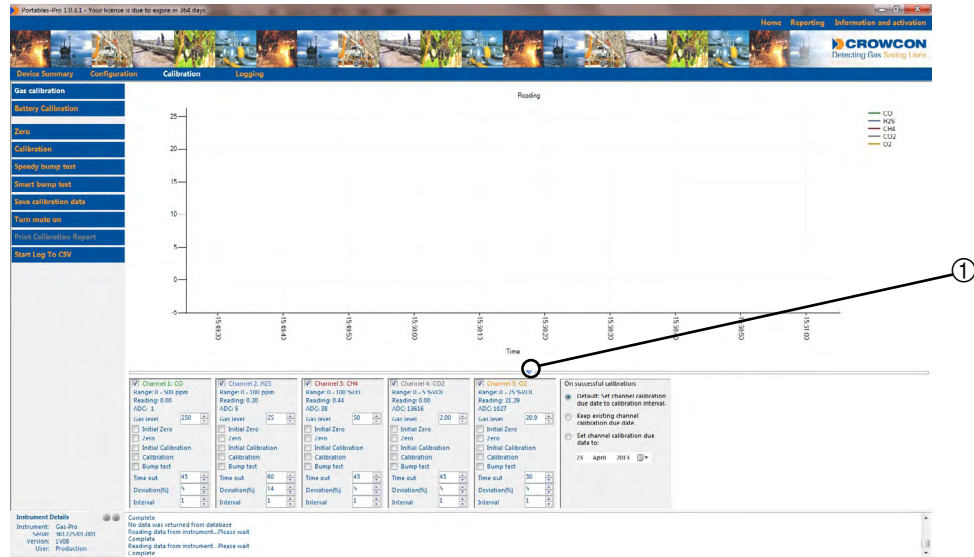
Portables-Pro 1.0.3.1 - Your license is due to expire in 364 days

Home Reporting Information and activation

CROWCON
Detecting Gas Saving Lives

Device Summary Configuration Calibration Logging

Gas calibration
Battery Calibration
Zero
Calibration
Speedy bump test
Smart bump test
Save calibration data
Turn mute on
Print Calibration Report
Start Log To CSV

Reading

25
20
15
10
5
0
-5

15:49:30
15:49:43
15:49:50
15:50:00
15:50:13
15:50:23
15:50:30
15:50:43
15:50:50
15:51:03

Time

CO
H2S
CH4
CO2
O2

①

Channel 1: CO
Range: 0 - 500 ppm
Reading: 0.00
ADC: 1
Gas level 250
Initial Zero
Zero
Initial Calibration
Calibration
Bump test
Time out 45
Deviation(%) 5
Interval 1

Channel 2: H2S
Range: 0 - 100 ppm
Reading: 0.20
ADC: 5
Gas level 25
Initial Zero
Zero
Initial Calibration
Calibration
Bump test
Time out 60
Deviation(%) 14
Interval 1

Channel 3: CH4
Range: 0 - 100 %LEL
Reading: 0.44
ADC: 38
Gas level 50
Initial Zero
Zero
Initial Calibration
Calibration
Bump test
Time out 45
Deviation(%) 5
Interval 1

Channel 4: CO2
Range: 0 - 5 %VOl
Reading: 0.00
ADC: 13616
Gas level 2.00
Initial Zero
Zero
Initial Calibration
Calibration
Bump test
Time out 45
Deviation(%) 5
Interval 1

Channel 5: O2
Range: 0 - 25 %VOl
Reading: 21.29
ADC: 1027
Gas level 20.9
Initial Zero
Zero
Initial Calibration
Calibration
Bump test
Time out 30
Deviation(%) 5
Interval 1

On successful calibration
Default: Set channel calibration due date to calibration interval.
Keep existing channel calibration due date.
Set channel calibration due date to:
29 April 2013

Instrument Details
Instrument: Gas-Pro
Serial: 961725/01-001
Version: 1V08
User: Production

Complete
No data was returned from database
Reading data from instrument...Please wait
Complete
Reading data from instrument...Please wait
Complete